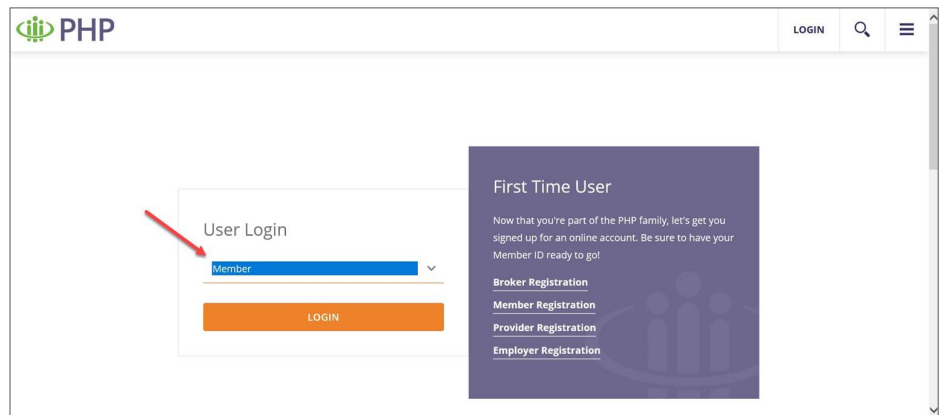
PHP

LOGIN

User Login

Member

LOGIN

First Time User

Now that you're part of the PHP family, let's get you signed up for an online account. Be sure to have your Member ID ready to go!

Broker Registration

Member Registration

Provider Registration

Employer Registration